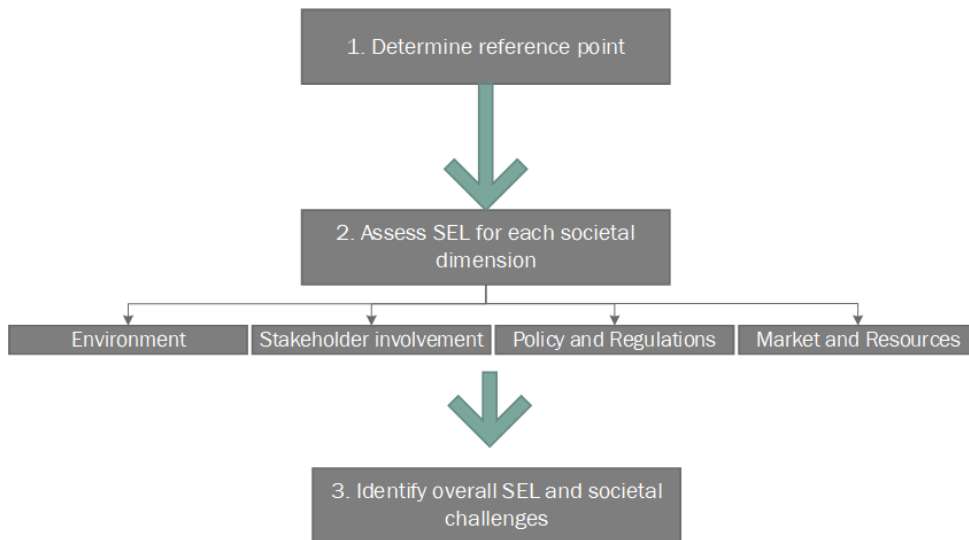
1. Determine reference point

2. Assess SEL for each societal dimension

Environment

Stakeholder involvement

Policy and Regulations

Market and Resources

3. Identify overall SEL and societal challenges